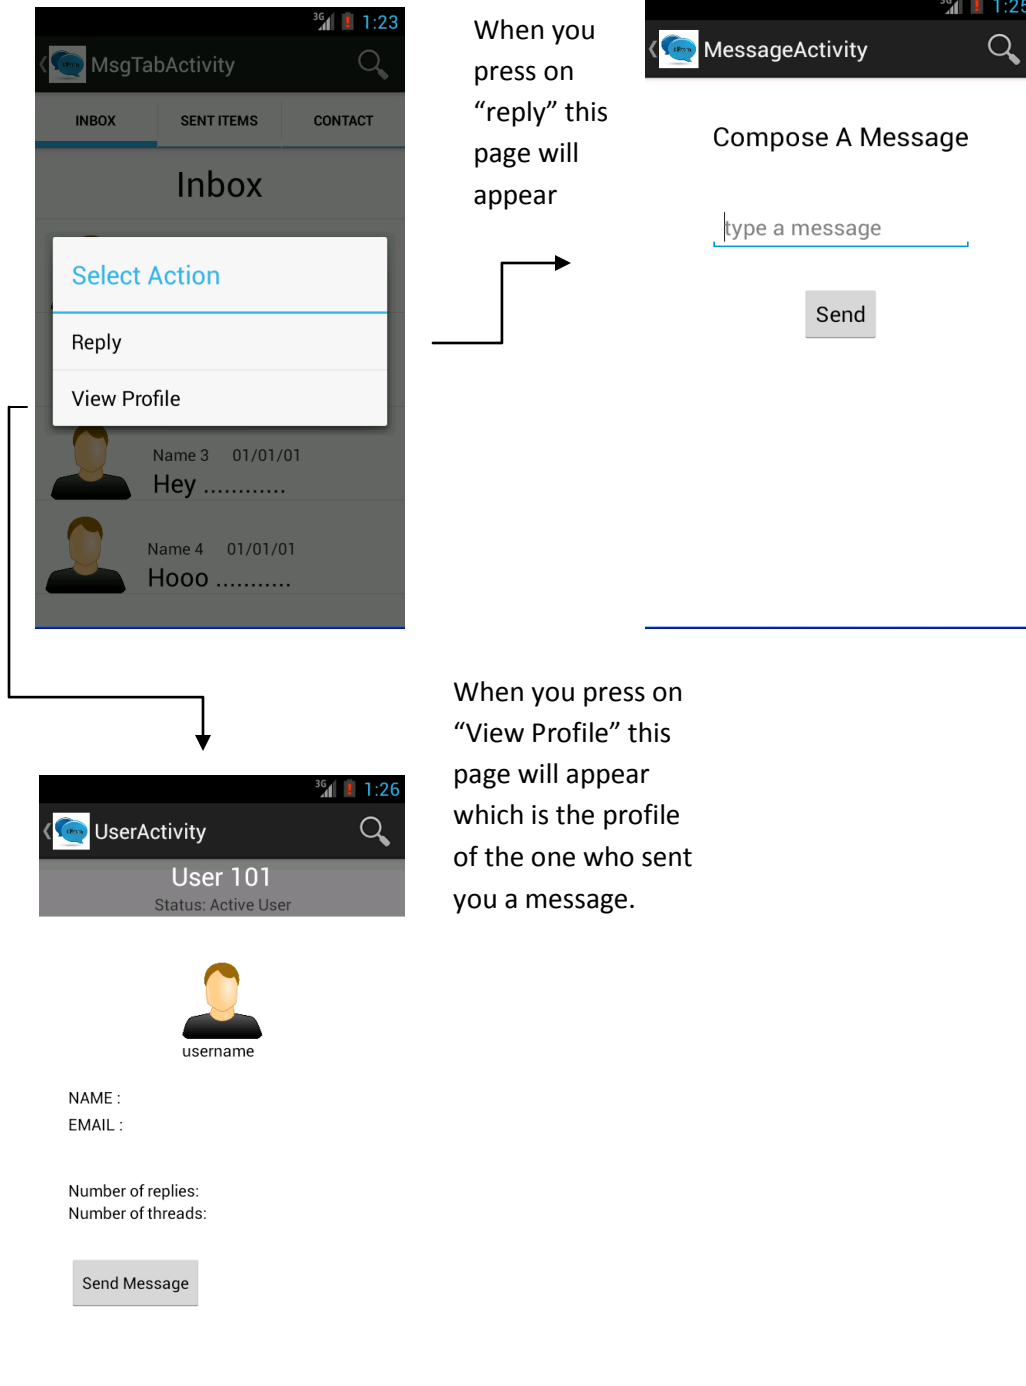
1:23
MsgTabActivity
INBOX
SENT ITEMS
CONTACT
Inbox
Select Action
Reply
View Profile
Name 3 01/01/01
Hey ............
Name 4 01/01/01
Hooo ...........

When you press on “reply” this page will appear

1:25
MessageActivity
Compose A Message
type a message
Send

When you press on “View Profile” this page will appear which is the profile of the one who sent you a message.

1:26
UserActivity
User 101
Status: Active User
username
NAME :
EMAIL :
Number of replies:
Number of threads:
Send Message